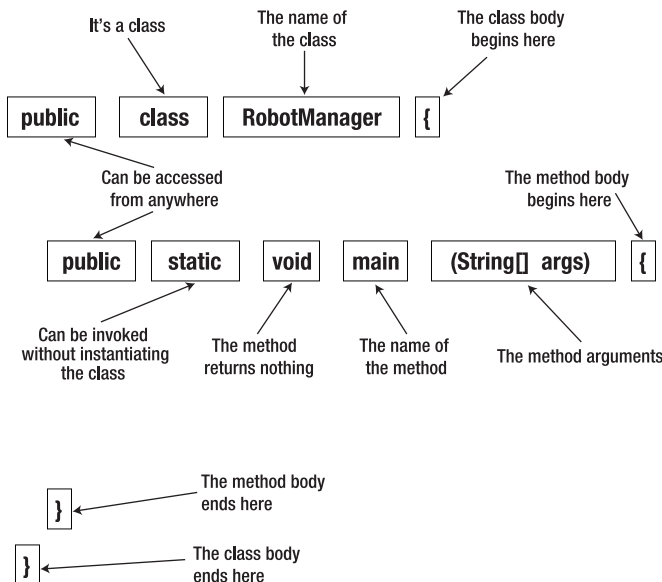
It's a class

The name of the class

The class body begins here

public

class

RobotManager

{

Can be accessed from anywhere

The method body begins here

public

static

void

main

(String[] args)

{

Can be invoked without instantiating the class

The method returns nothing

The name of the method

The method arguments

}

The method body ends here

}

The class body ends here